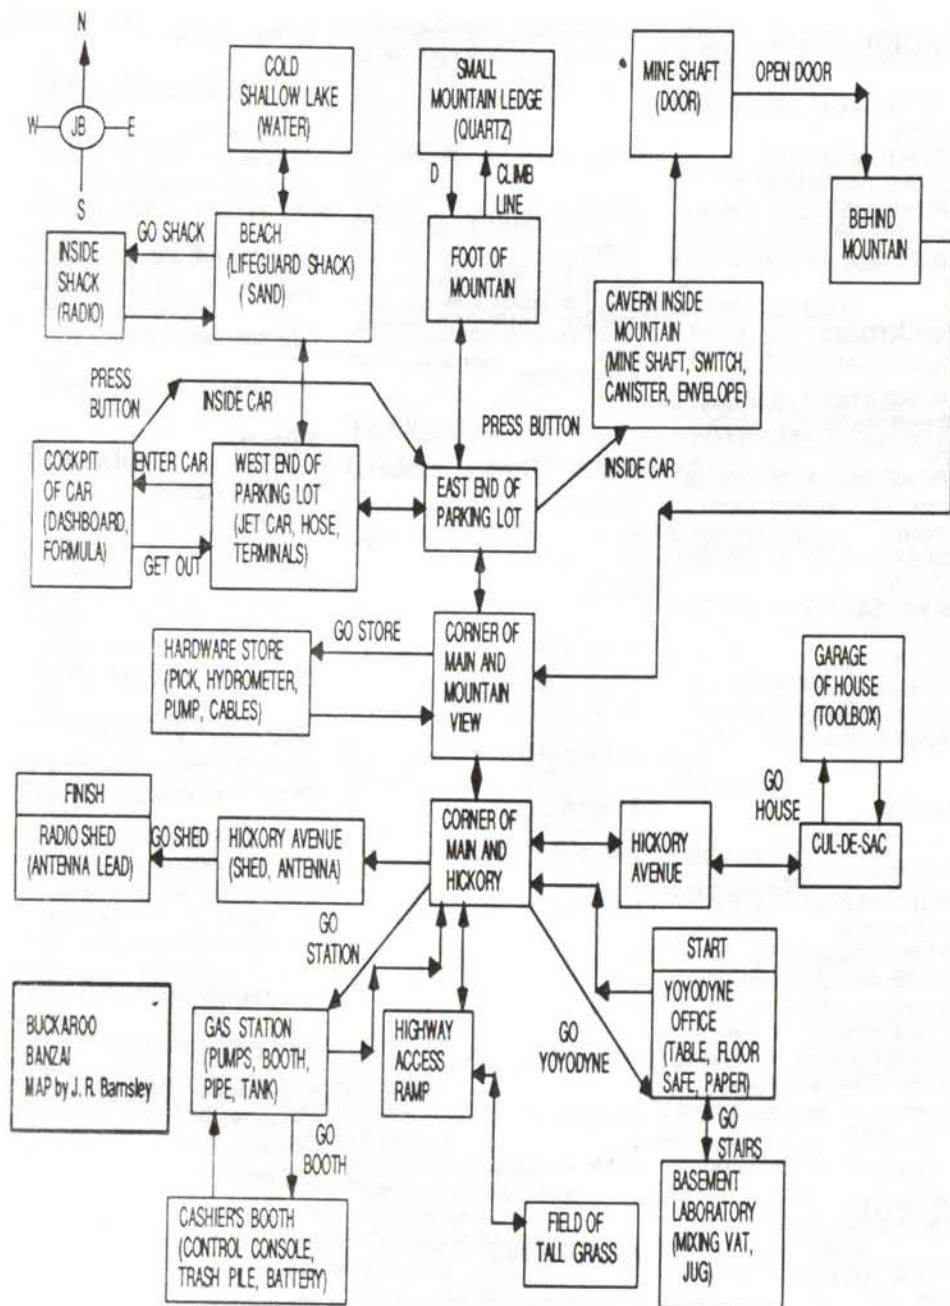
N
W JB E
S

COLD SHALLOW LAKE (WATER)

SMALL MOUNTAIN LEDGE (QUARTZ)

MINE SHAFT (DOOR)

OPEN DOOR

D

CLIMB LINE

BEHIND MOUNTAIN

GO SHACK

INSIDE SHACK (RADIO)

BEACH (LIFEGUARD SHACK) ( SAND)

FOOT OF MOUNTAIN

CAVERN INSIDE MOUNTAIN (MINE SHAFT, SWITCH, CANISTER, ENVELOPE)

PRESS BUTTON

INSIDE CAR

PRESS BUTTON

INSIDE CAR

COCKPIT OF CAR (DASHBOARD, FORMULA)

ENTER CAR

GET OUT

WEST END OF PARKING LOT (JET CAR, HOSE, TERMINALS)

EAST END OF PARKING LOT

GO STORE

HARDWARE STORE (PICK, HYDROMETER, PUMP, CABLES)

CORNER OF MAIN AND MOUNTAIN VIEW

GARAGE OF HOUSE (TOOLBOX)

GO HOUSE

FINISH

RADIO SHED (ANTENNA LEAD)

GO SHED

HICKORY AVENUE (SHED, ANTENNA)

CORNER OF MAIN AND HICKORY

HICKORY AVENUE

CUL-DE-SAC

GO STATION

START

YOYODYNE OFFICE (TABLE, FLOOR SAFE, PAPER)

BUCKAROO BANZAI MAP by J. R. Barnsley

GAS STATION (PUMPS, BOOTH, PIPE, TANK)

HIGHWAY ACCESS RAMP

GO YOYODYNE

GO STAIRS

GO BOOTH

BASEMENT LABORATORY (MIXING VAT, JUG)

CASHIER'S BOOTH (CONTROL CONSOLE, TRASH PILE, BATTERY)

FIELD OF TALL GRASS